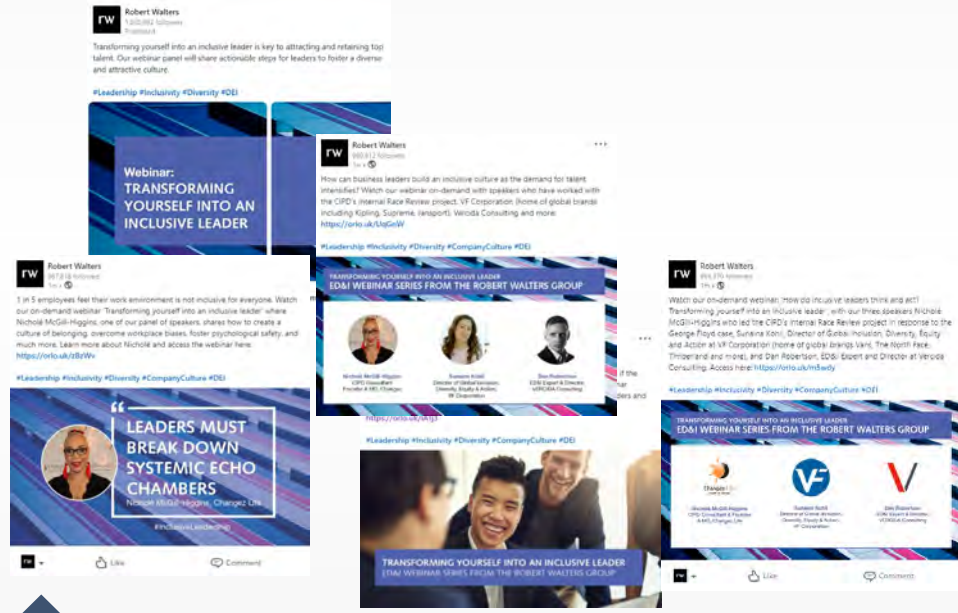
rw
Robert Walters
1,000,992 followers
Promoted

Transforming yourself into an inclusive leader is key to attracting and retaining top talent. Our webinar panel will share actionable steps for leaders to foster a diverse and attractive culture.

#Leadership #Inclusivity #Diversity #DEI

Webinar:
TRANSFORMING YOURSELF INTO AN INCLUSIVE LEADER

rw
Robert Walters
980,812 followers
1w

How can business leaders build an inclusive culture as the demand for talent intensifies? Watch our webinar on-demand with speakers who have worked with the CIPD's Internal Race Review project, VF Corporation (home of global brands including Kipling, Supreme, Jansport), Veroida Consulting and more: https://orlo.uk/UqGnW

#Leadership #Inclusivity #Diversity #CompanyCulture #DEI

TRANSFORMING YOURSELF INTO AN INCLUSIVE LEADER
ED&I WEBINAR SERIES FROM THE ROBERT WALTERS GROUP

Nichole McGill-Higgins
CIPD Consultant
Founder & MD, Changez

Susana Kohli
Director of Global Inclusion, Diversity, Equity & Action, VF Corporation

Dan Robertson
ED&I Expert & Director, VERCIDA Consulting

rw
Robert Walters
987,818 followers
1w

1 in 5 employees feel their work environment is not inclusive for everyone. Watch our on-demand webinar 'Transforming yourself into an inclusive leader' where Nichole McGill-Higgins, one of our panel of speakers, shares how to create a culture of belonging, overcome workplace biases, foster psychological safety, and much more. Learn more about Nichole and access the webinar here: https://orlo.uk/zBzWv

#Leadership #Inclusivity #Diversity #CompanyCulture #DEI

LEADERS MUST BREAK DOWN SYSTEMIC ECHO CHAMBERS
Nichole McGill-Higgins, Changez Life

#InclusiveLeadership

rw Like Comment

https://orlo.uk/lKfgT

#Leadership #Inclusivity #Diversity #CompanyCulture #DEI

TRANSFORMING YOURSELF INTO AN INCLUSIVE LEADER
ED&I WEBINAR SERIES FROM THE ROBERT WALTERS GROUP

rw
Robert Walters
984,876 followers
1w

Watch our on-demand webinar, 'How do inclusive leaders think and act? Transforming yourself into an inclusive leader', with our three speakers Nichole McGill-Higgins who led the CIPD's Internal Race Review project in response to the George Floyd case, Susana Kohli, Director of Global Inclusion, Diversity, Equity and Action at VF Corporation (home of global brands Vans, The North Face, Timberland and more), and Dan Robertson, ED&I Expert and Director at Vercida Consulting. Access here: https://orlo.uk/m5wdy

#Leadership #Inclusivity #Diversity #CompanyCulture #DEI

TRANSFORMING YOURSELF INTO AN INCLUSIVE LEADER
ED&I WEBINAR SERIES FROM THE ROBERT WALTERS GROUP

Changez Life

Nichole McGill-Higgins
CIPD Consultant & Founder & MD, Changez Life

VF

Susana Kohli
Director of Global Inclusion, Diversity, Equity & Action, VF Corporation

Dan Robertson
ED&I Expert & Director, VERCIDA Consulting

rw Like Comment